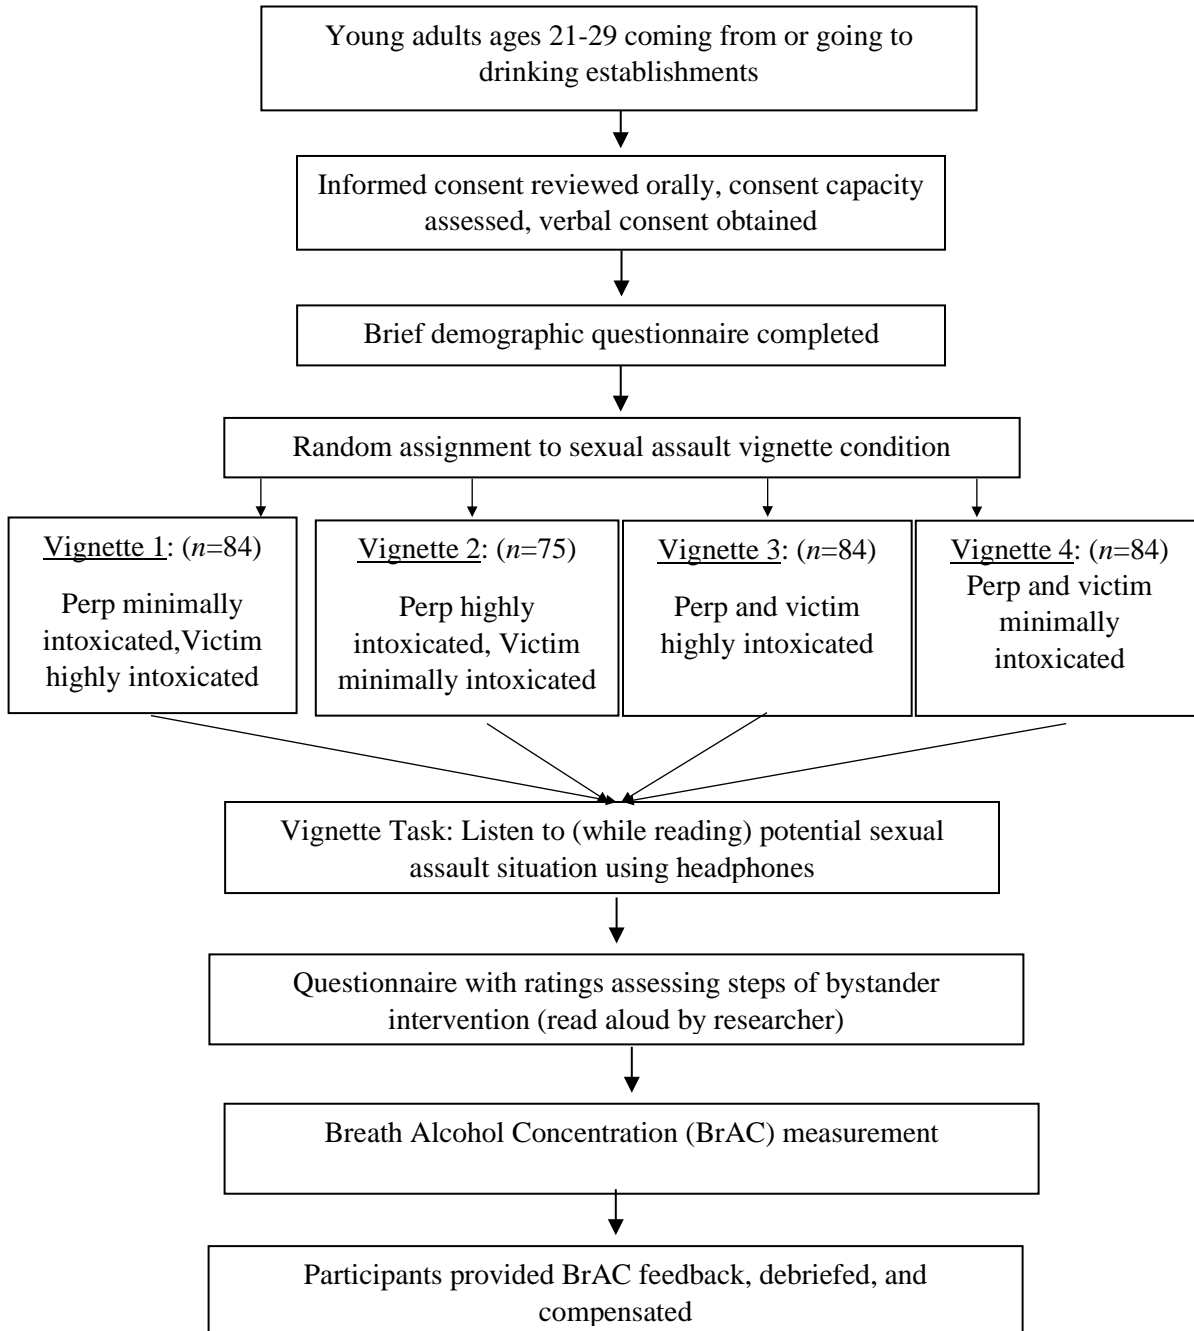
Young adults ages 21-29 coming from or going to drinking establishments

Informed consent reviewed orally, consent capacity assessed, verbal consent obtained

Brief demographic questionnaire completed

Random assignment to sexual assault vignette condition

Vignette 1: ($n$=84)
Perp minimally intoxicated,Victim highly intoxicated

Vignette 2: ($n$=75)
Perp highly intoxicated, Victim minimally intoxicated

Vignette 3: ($n$=84)
Perp and victim highly intoxicated

Vignette 4: ($n$=84)
Perp and victim minimally intoxicated

Vignette Task: Listen to (while reading) potential sexual assault situation using headphones

Questionnaire with ratings assessing steps of bystander intervention (read aloud by researcher)

Breath Alcohol Concentration (BrAC) measurement

Participants provided BrAC feedback, debriefed, and compensated